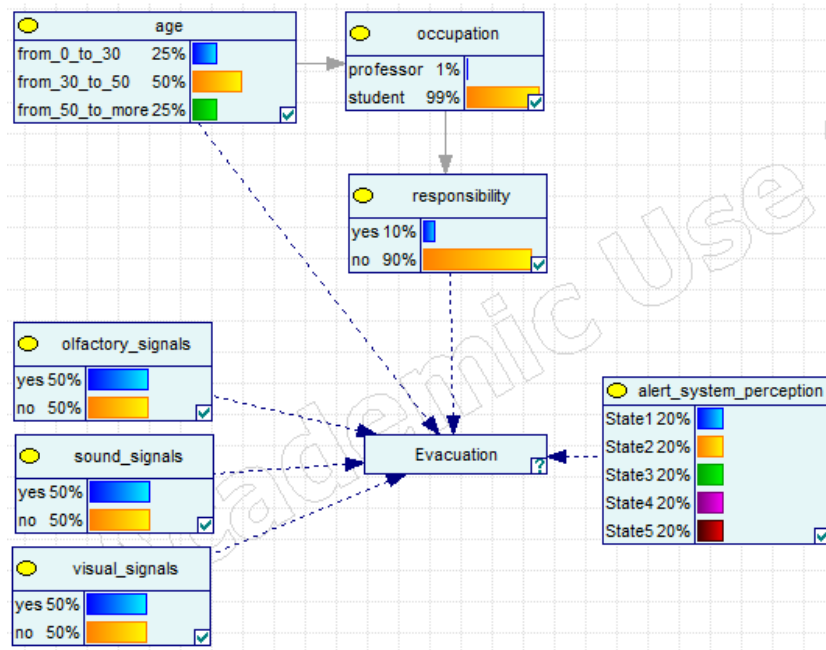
age
from_0_to_30 25%
from_30_to_50 50%
from_50_to_more 25%

occupation
professor 1%
student 99%

responsibility
yes 10%
no 90%

olfactory_signals
yes 50%
no 50%

sound_signals
yes 50%
no 50%

visual_signals
yes 50%
no 50%

Evacuation
?

alert_system_perception
State1 20%
State2 20%
State3 20%
State4 20%
State5 20%

Academic Use